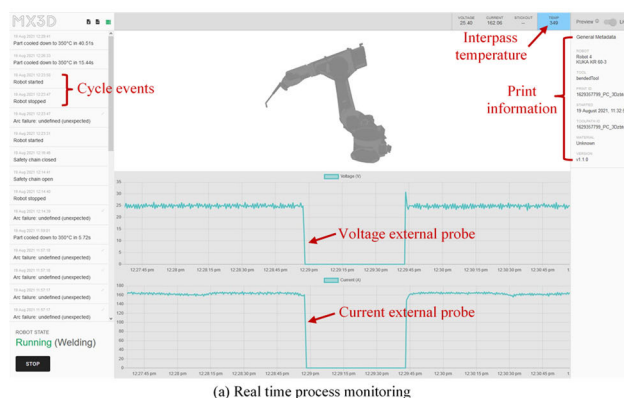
MX3D

VOLTAGE 25.40 CURRENT 162.06 STICKOUT – TEMP 349

Preview

General Metadata

ROBOT Robot 4 KUKA KR 60-3

TOOL bendedTool

PRINT ID 1629337799_PC_3D

STARTED 19 August 2021, 11:32

TOOLPATH ID 1629337799_PC_3D

MATERIAL Unknown

VERSION v1.1.0

Interpass temperature

Print information

19 Aug 2021 12:26:41
Part cooled down to 350°C in 40.51s

19 Aug 2021 12:26:32
Part cooled down to 350°C in 10.44s

19 Aug 2021 12:22:50
Robot started

19 Aug 2021 12:23:47
Robot stopped

19 Aug 2021 12:23:47
Arc failure: undefined (unexpected)

19 Aug 2021 12:23:23
Robot started

19 Aug 2021 12:19:46
Safety chain closed

19 Aug 2021 12:14:41
Safety chain open

19 Aug 2021 12:14:40
Robot stopped

19 Aug 2021 12:14:39
Arc failure: undefined (unexpected)

19 Aug 2021 11:59:51
Part cooled down to 350°C in 5.72s

19 Aug 2021 11:57:15
Arc failure: undefined (unexpected)

19 Aug 2021 11:57:15
Arc failure: undefined (unexpected)

19 Aug 2021 11:57:15
Arc failure: undefined (unexpected)

19 Aug 2021 11:57:11
Arc failure: undefined (unexpected)

Cycle events

ROBOT STATE
Running (Welding)

STOP

Voltage (V)

Voltage external probe

Current (A)

Current external probe

12:27:45 pm 12:28 pm 12:28:15 pm 12:28:30 pm 12:28:45 pm 12:29 pm 12:29:15 pm 12:29:30 pm 12:29:45 pm 12:30 pm 12:30:15 pm 12:30:30 pm 12:30:45 pm

(a) Real time process monitoring